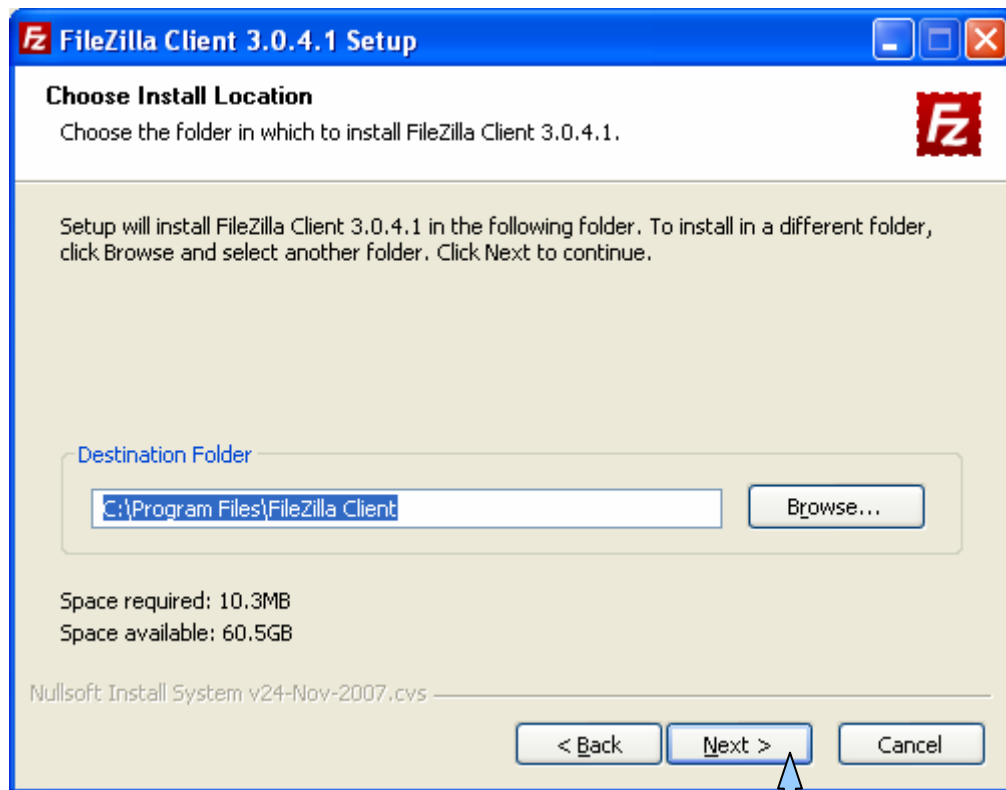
FileZilla Client 3.0.4.1 Setup

Choose Install Location
Choose the folder in which to install FileZilla Client 3.0.4.1.

Setup will install FileZilla Client 3.0.4.1 in the following folder. To install in a different folder, click Browse and select another folder. Click Next to continue.

Destination Folder
C:\Program Files\FileZilla Client
Browse...

Space required: 10.3MB
Space available: 60.5GB

Nullsoft Install System v24-Nov-2007.cvs

< Back
Next >
Cancel